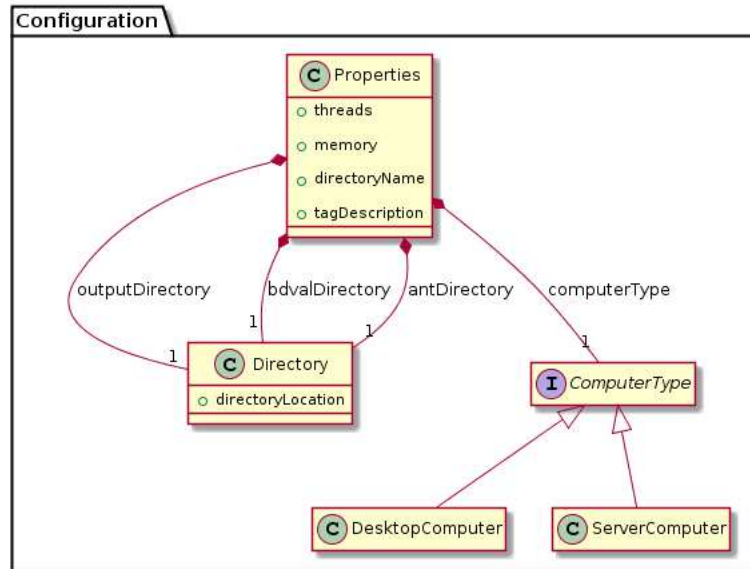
Configuration

C Properties
threads
memory
directoryName
tagDescription

outputDirectory
bdvalDirectory
antDirectory
computerType

1
1
1
1

C Directory
directoryLocation

I ComputerType

C DesktopComputer

C ServerComputer